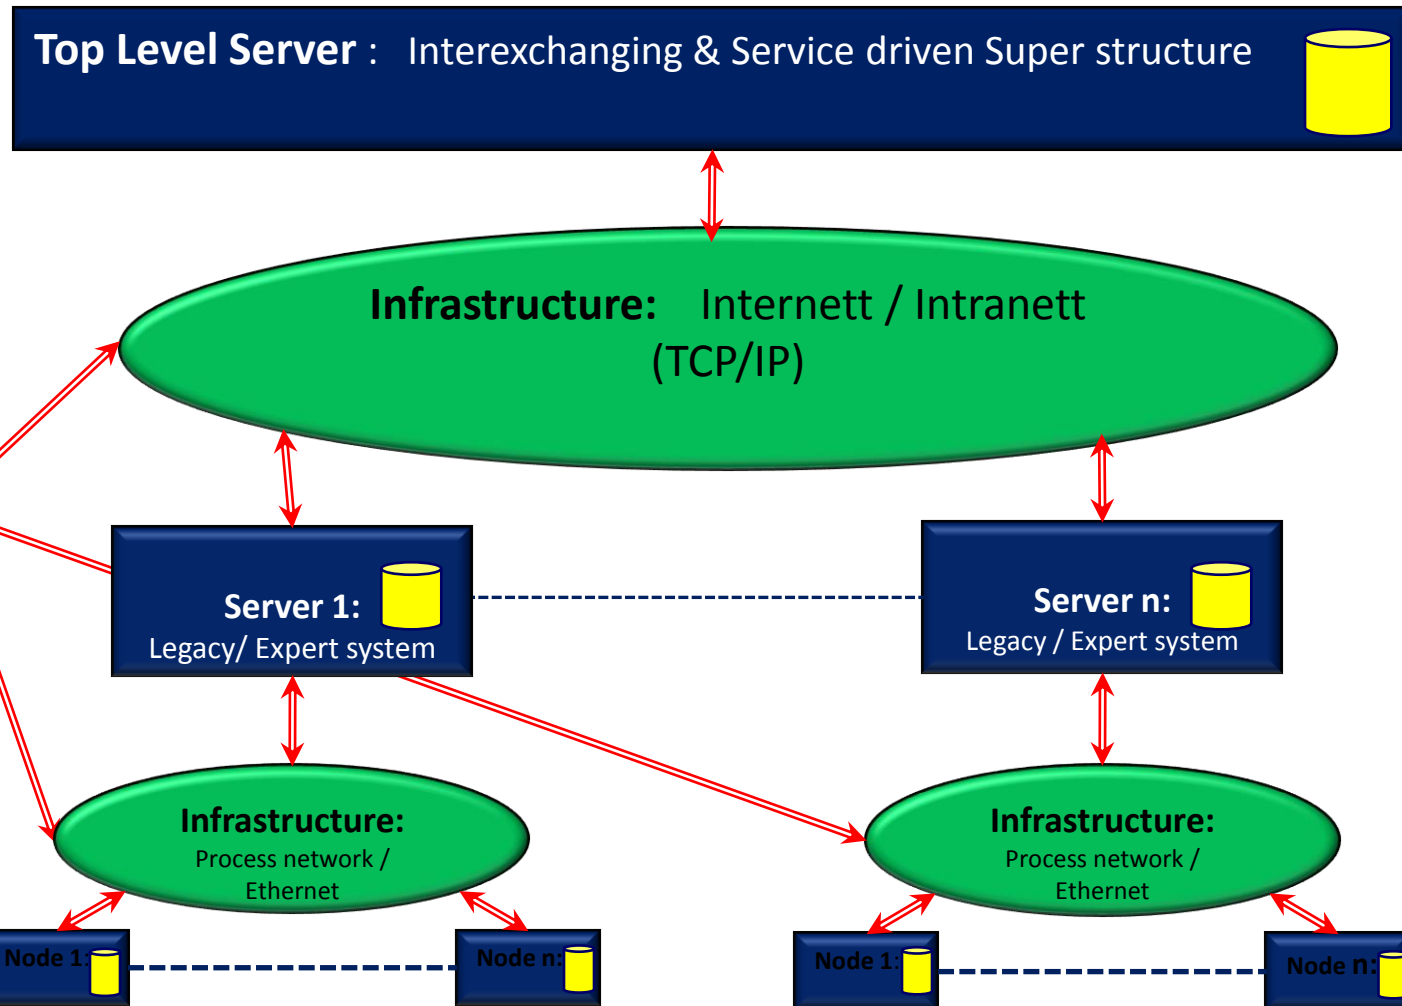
Top Level Server : Interexchanging & Service driven Super structure

Infrastructure: Internett / Intranett (TCP/IP)

Server 1:
Legacy/ Expert system

Server n:
Legacy / Expert system

Infrastructure:
Process network / Ethernet

Infrastructure:
Process network / Ethernet

Node 1:

Node n:

Node 1:

Node n: